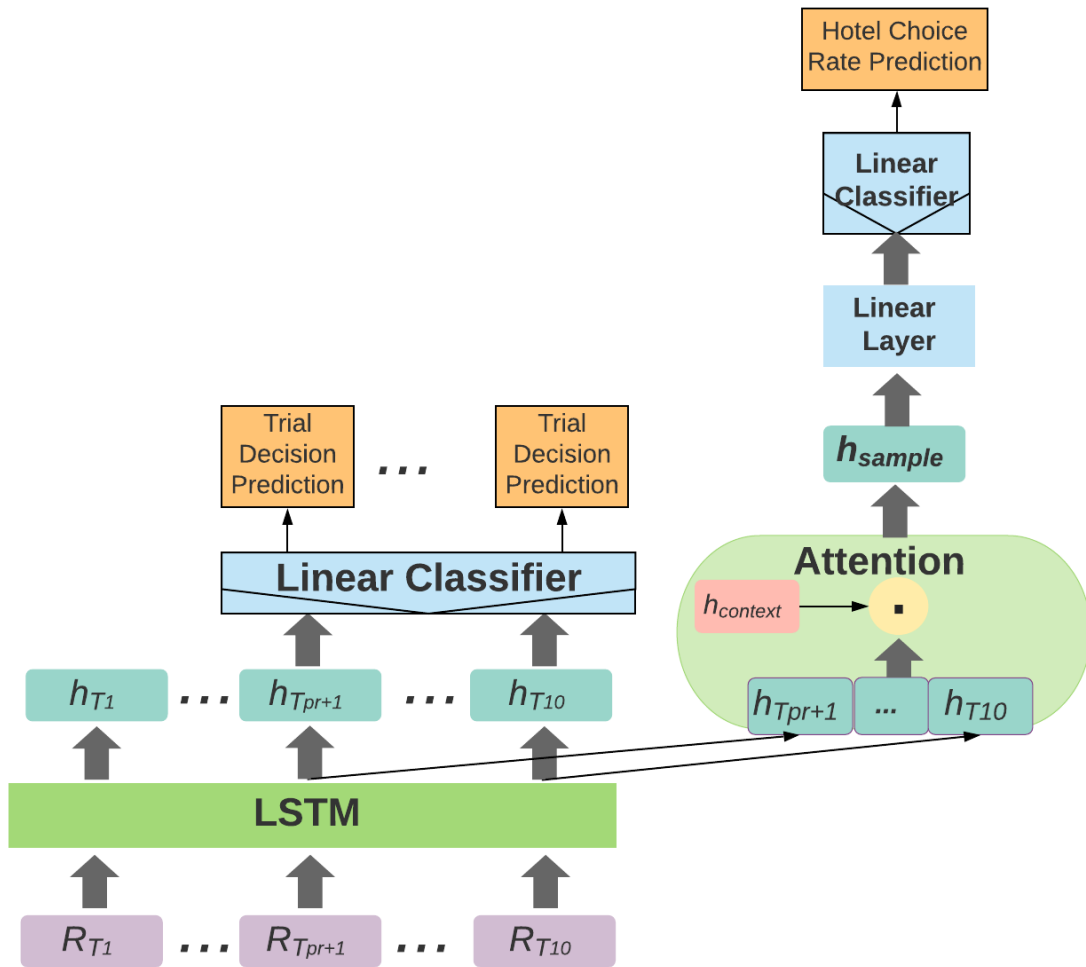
Hotel Choice Rate Prediction

Linear Classifier

Linear Layer

$h_{sample}$

Attention

$h_{context}$

.

$h_{T_{pr+1}}$ ... $h_{T_{10}}$

Trial Decision Prediction ... Trial Decision Prediction

Linear Classifier

$h_{T_1}$ ... $h_{T_{pr+1}}$ ... $h_{T_{10}}$

LSTM

$R_{T_1}$ ... $R_{T_{pr+1}}$ ... $R_{T_{10}}$